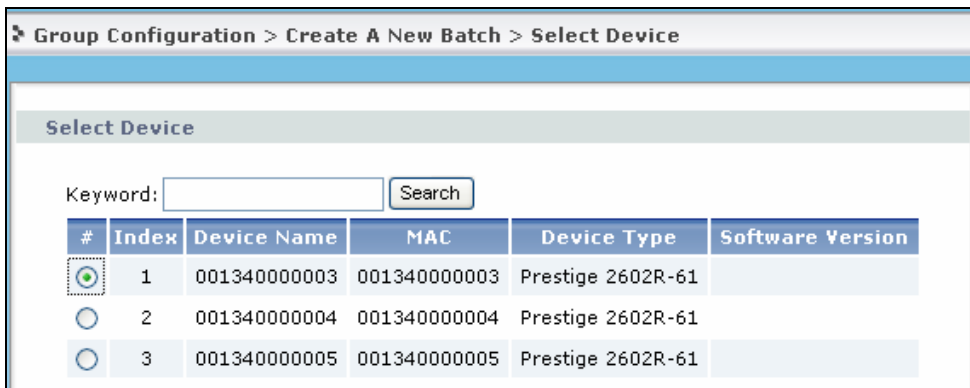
Group Configuration > Create A New Batch > Select Device

Select Device

Keyword: Search

| # | Index | Device Name | MAC | Device Type | Software Version |
|---|---|---|---|---|---|
| | 1 | 001340000003 | 001340000003 | Prestige 2602R-61 | |
| | 2 | 001340000004 | 001340000004 | Prestige 2602R-61 | |
| | 3 | 001340000005 | 001340000005 | Prestige 2602R-61 | |